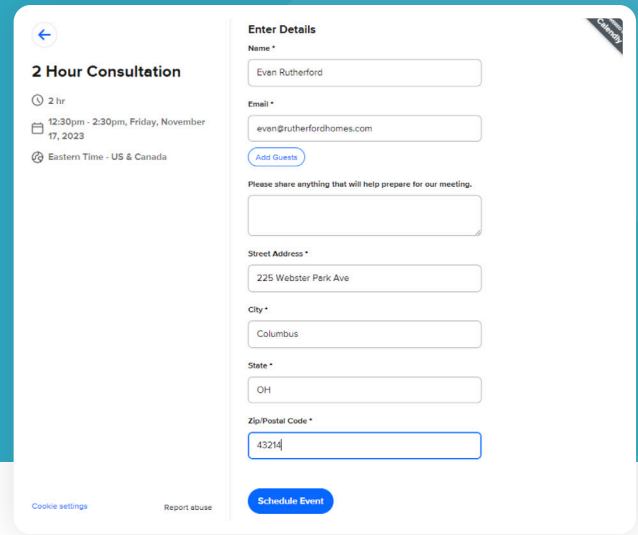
2 Hour Consultation

2 hr

12:30pm - 2:30pm, Friday, November 17, 2023

Eastern Time - US & Canada

Cookie settings

Report abuse

Enter Details

Name *

Evan Rutherford

Email *

evan@rutherfordhomes.com

Add Guests

Please share anything that will help prepare for our meeting.

Street Address *

225 Webster Park Ave

City *

Columbus

State *

OH

Zip/Postal Code *

43214

Schedule Event

Calendly